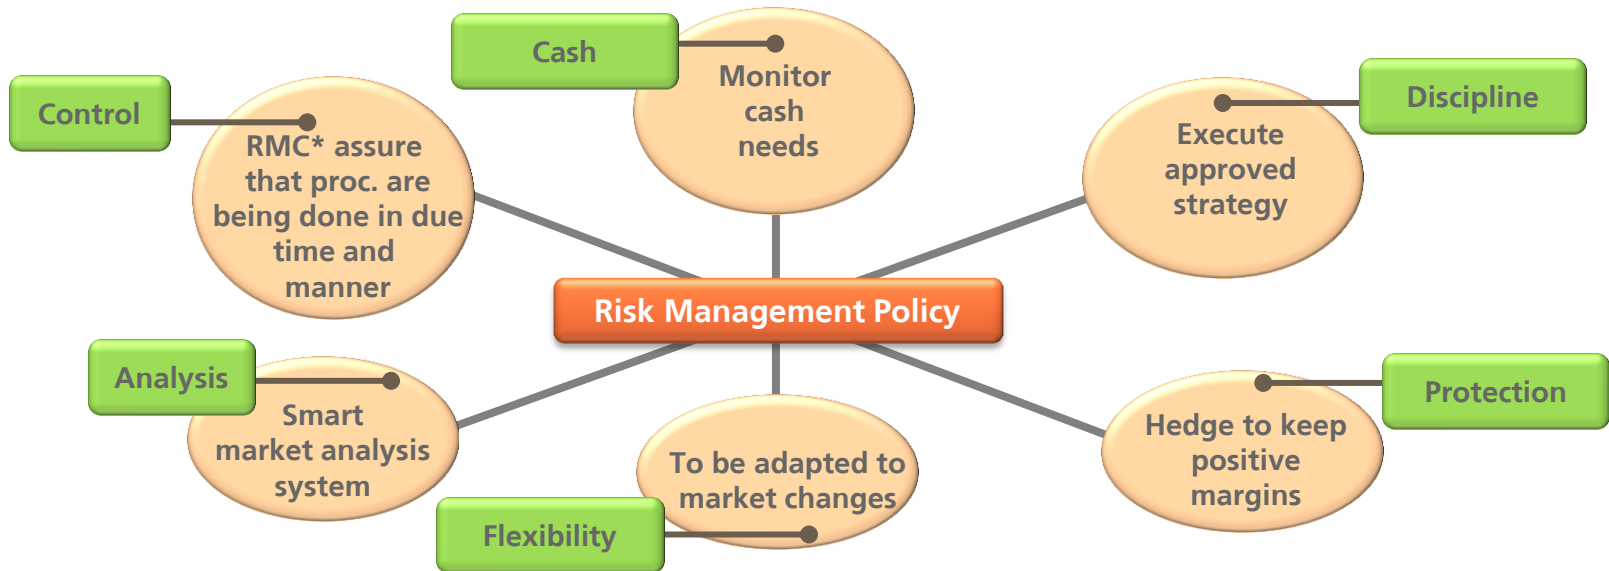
Cash

Monitor cash needs

Control

RMC* assure that proc. are being done in due time and manner

Discipline

Execute approved strategy

Risk Management Policy

Analysis

Smart market analysis system

To be adapted to market changes

Flexibility

Protection

Hedge to keep positive margins